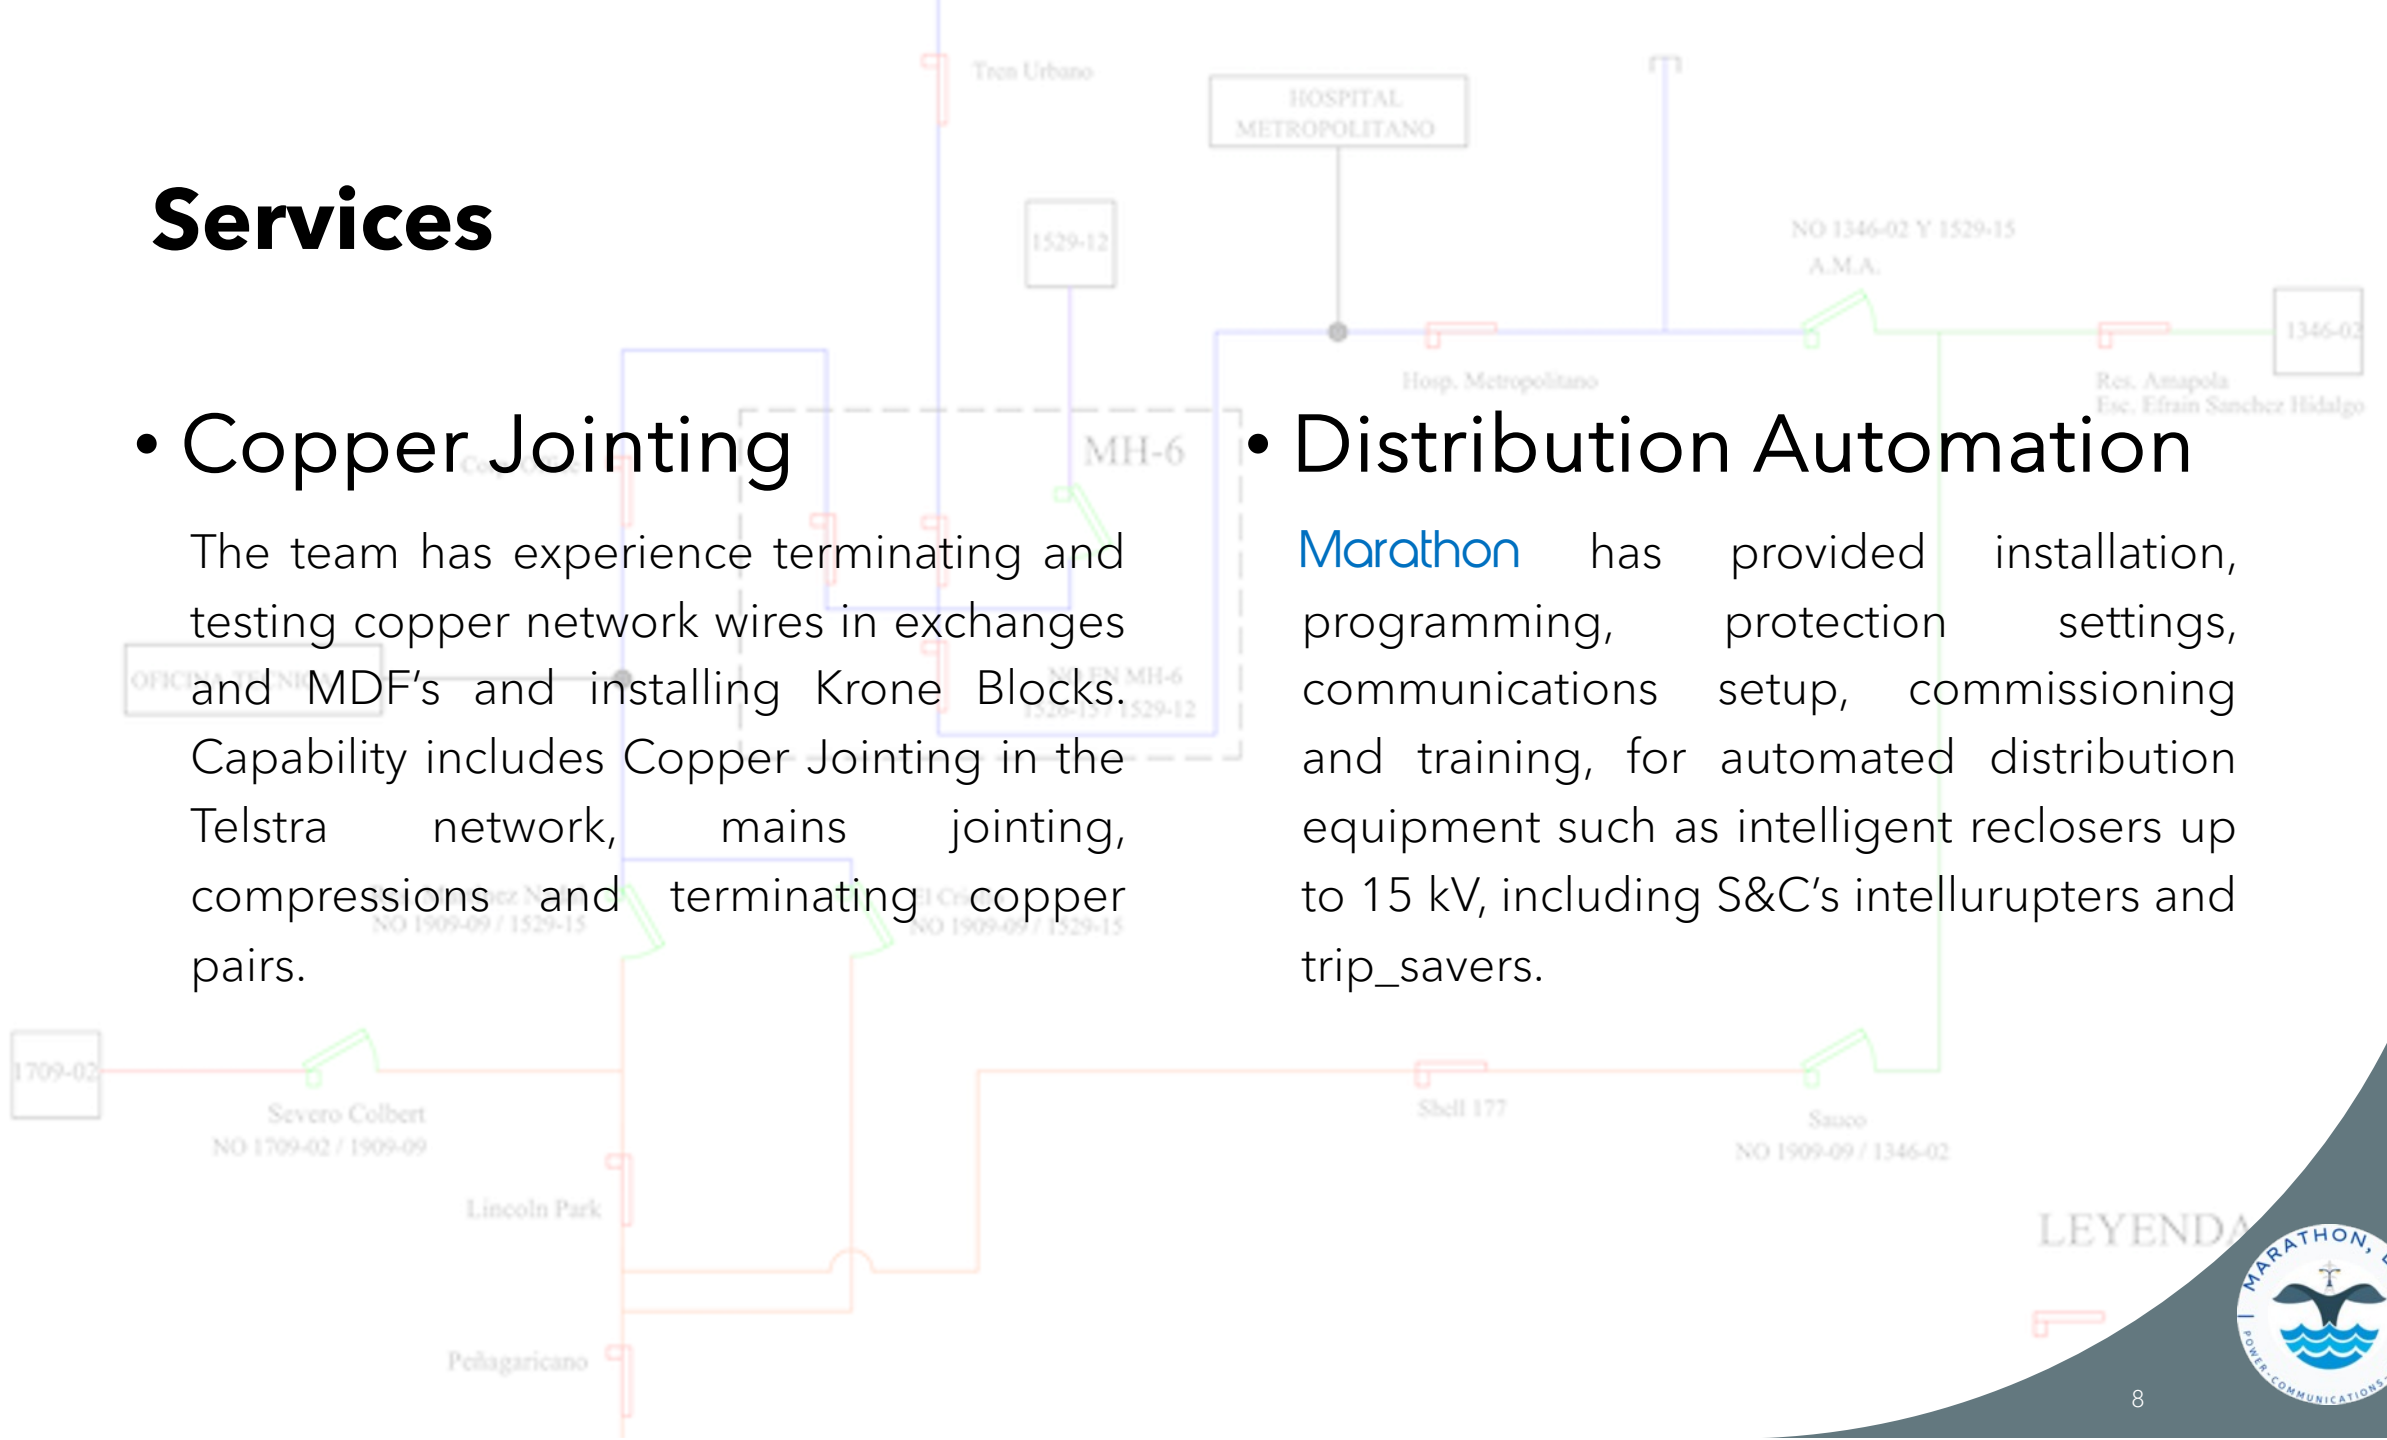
Services

• Copper Jointing

The team has experience terminating and testing copper network wires in exchanges and MDF's and installing Krone Blocks. Capability includes Copper Jointing in the Telstra network, mains jointing, compressions and terminating copper pairs.

• Distribution Automation

Marathon has provided installation, programming, protection settings, communications setup, commissioning and training, for automated distribution equipment such as intelligent reclosers up to 15 kV, including S&C's intellurupters and trip_savers.

8